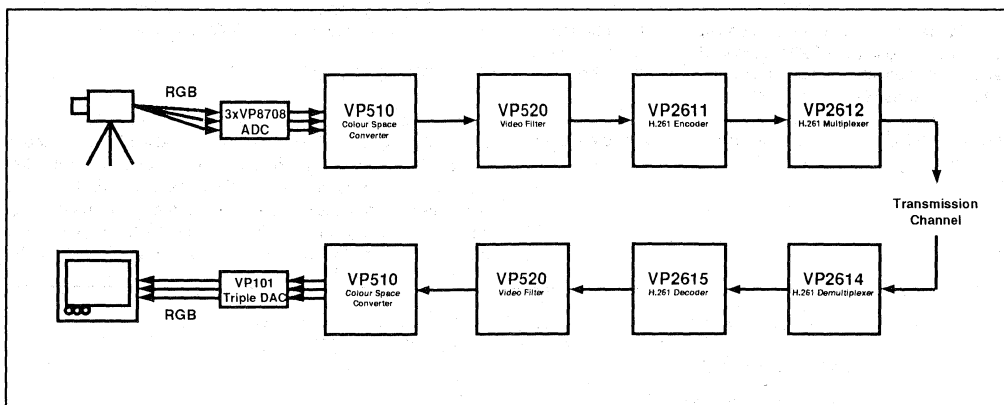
RGB

3xVP8708
ADC

VP510
Colour Space Converter

VP520
Video Filter

VP2611
H.261 Encoder

VP2612
H.261 Multiplexer

Transmission Channel

VP2614
H.261 Demultiplexer

VP2615
H.261 Decoder

VP520
Video Filter

VP510
Colour Space Converter

VP101
Triple DAC

RGB